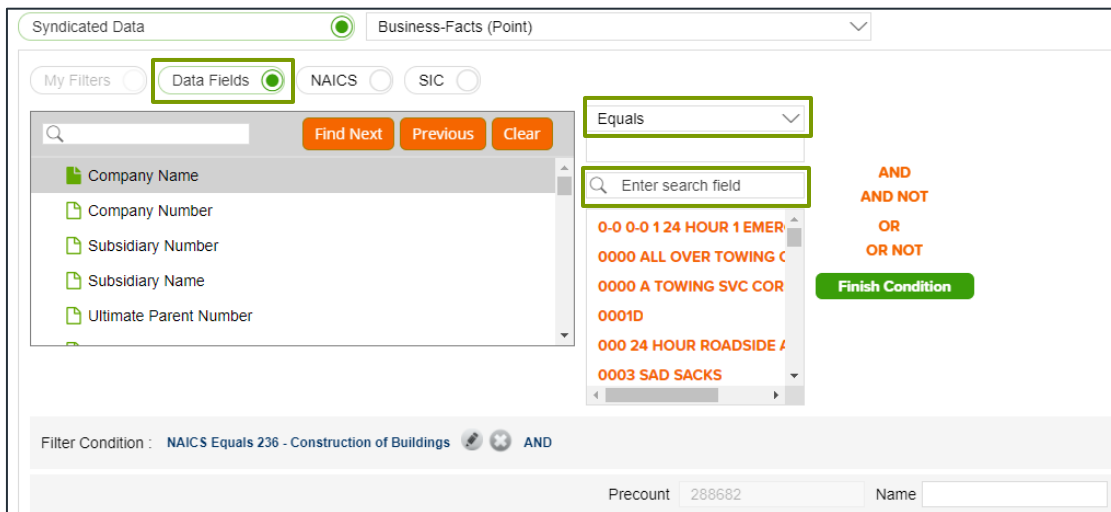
Syndicated Data

Business-Facts (Point)

My Filters

Data Fields

NAICS

SIC

Find Next

Previous

Clear

Company Name

Company Number

Subsidiary Number

Subsidiary Name

Ultimate Parent Number

Equals

Enter search field

0-0 0-0 1 24 HOUR 1 EMER

0000 ALL OVER TOWING C

0000 A TOWING SVC COR

0001D

000 24 HOUR ROADSIDE A

0003 SAD SACKS

AND

AND NOT

OR

OR NOT

Finish Condition

Filter Condition : NAICS Equals 236 - Construction of Buildings AND

Precount 288682

Name